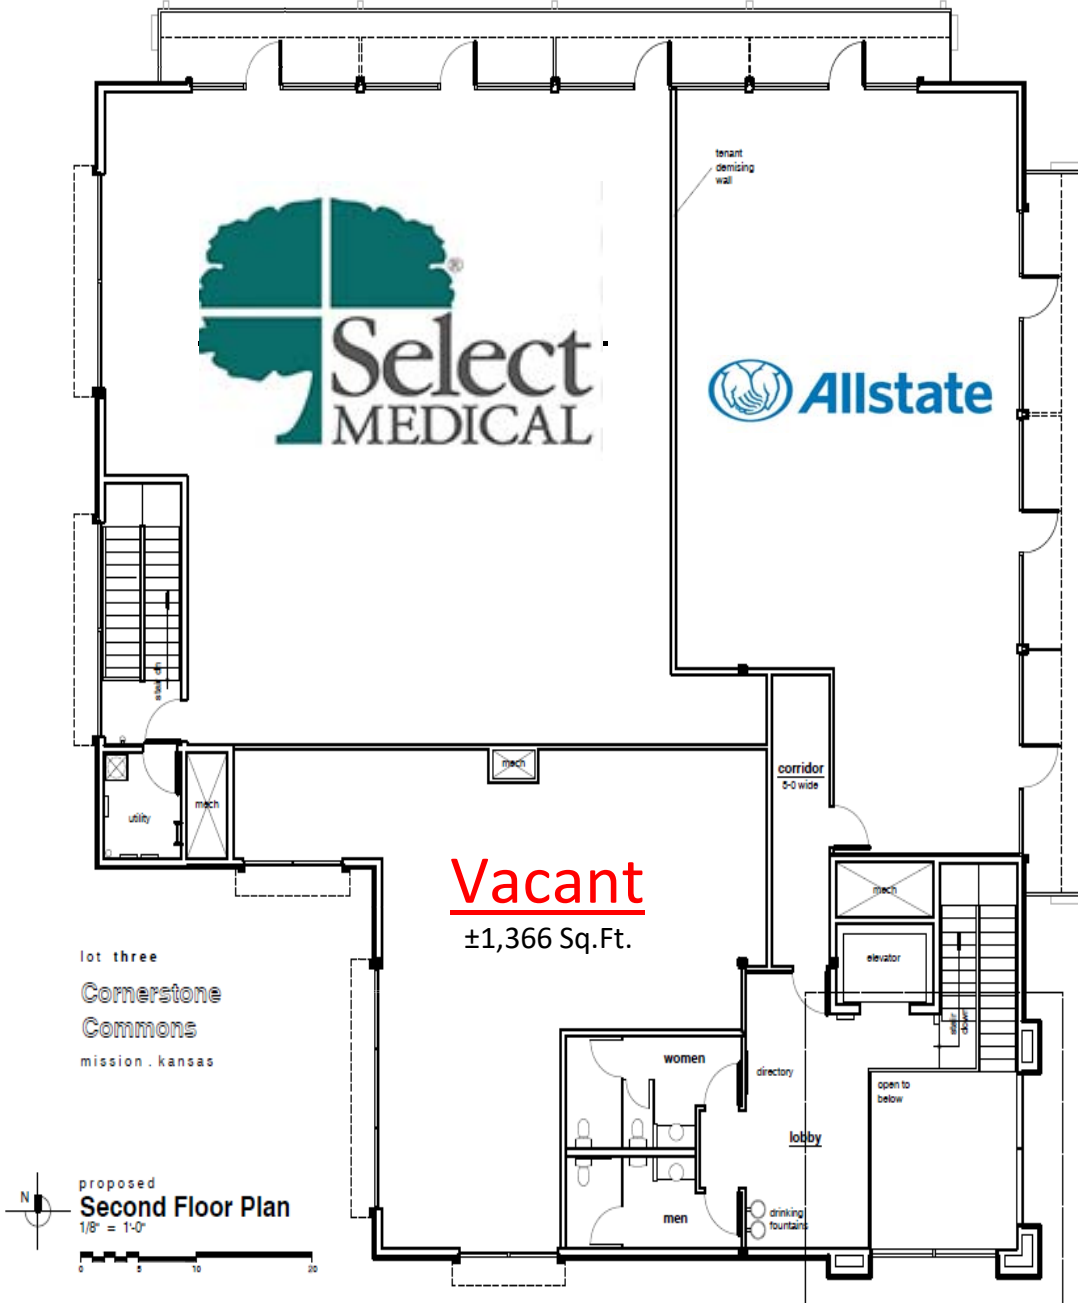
tenant demising wall

Select MEDICAL

Allstate

stair dn

utility

mech

mech

corridor
5-0 wide

Vacant
±1,366 Sq.Ft.

mech

elevator

stair down

lot three
Cornerstone
Commons
mission . kansas

women

directory

open to below

lobby

men

drinking fountains

N

proposed
Second Floor Plan
1/8" = 1'-0"

0 5 10 20